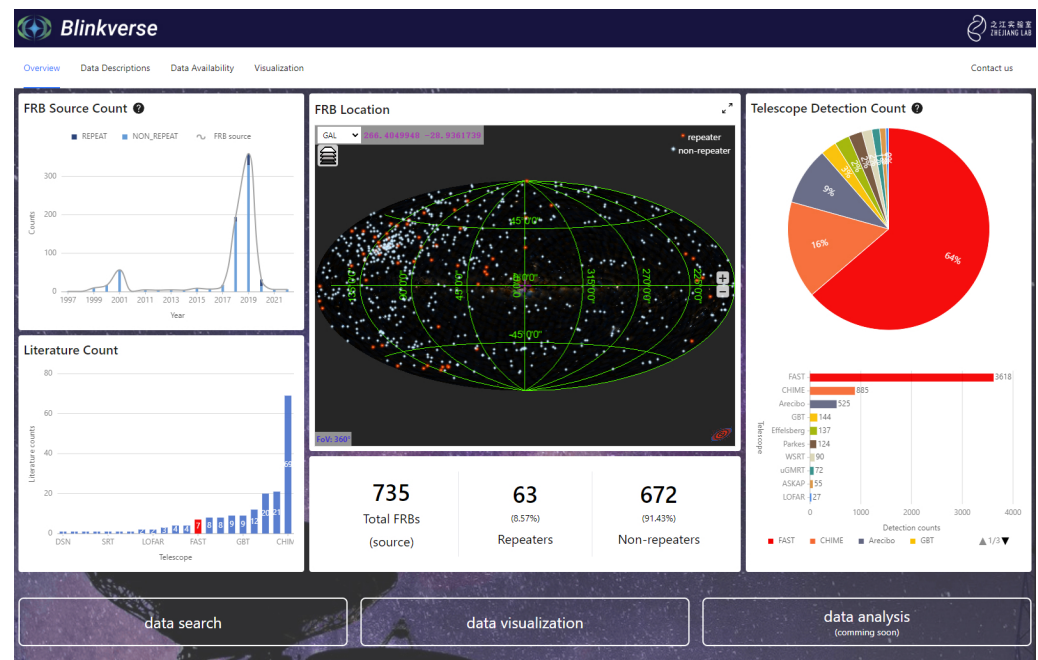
Blinkverse

之江实验室 ZHEJIANG LAB

Overview Data Descriptions Data Availability Visualization Contact us

FRB Source Count

REPEAT NON_REPEAT FRB source

300
200
100
0

Counts

1997 1999 2001 2011 2013 2015 2017 2019 2021

Year

FRB Location

GAL 286.4049948 -28.9381739

repeater
non-repeater

45°00'
0°00'
-45°00'
315°00'
270°00'
225°00'
45°00'
90°00'
135°00'

FoV: 360°

Telescope Detection Count

64%
16%
9%

FAST 3618
CHIME 885
Arecibo 525
GBT 144
Effelsberg 137
Parkes 124
WSRT 90
uGMRT 72
ASKAP 55
LOFAR 27

Telescope

0 1000 2000 3000 4000

Detection counts

FAST CHIME Arecibo GBT 1/3

Literature Count

80
60
40
20
0

Literature counts

DSN SRT LOFAR FAST GBT CHIM

Telescope

735
Total FRBs
(source)

63
(8.57%)
Repeaters

672
(91.43%)
Non-repeaters

data search

data visualization

data analysis
(comming soon)